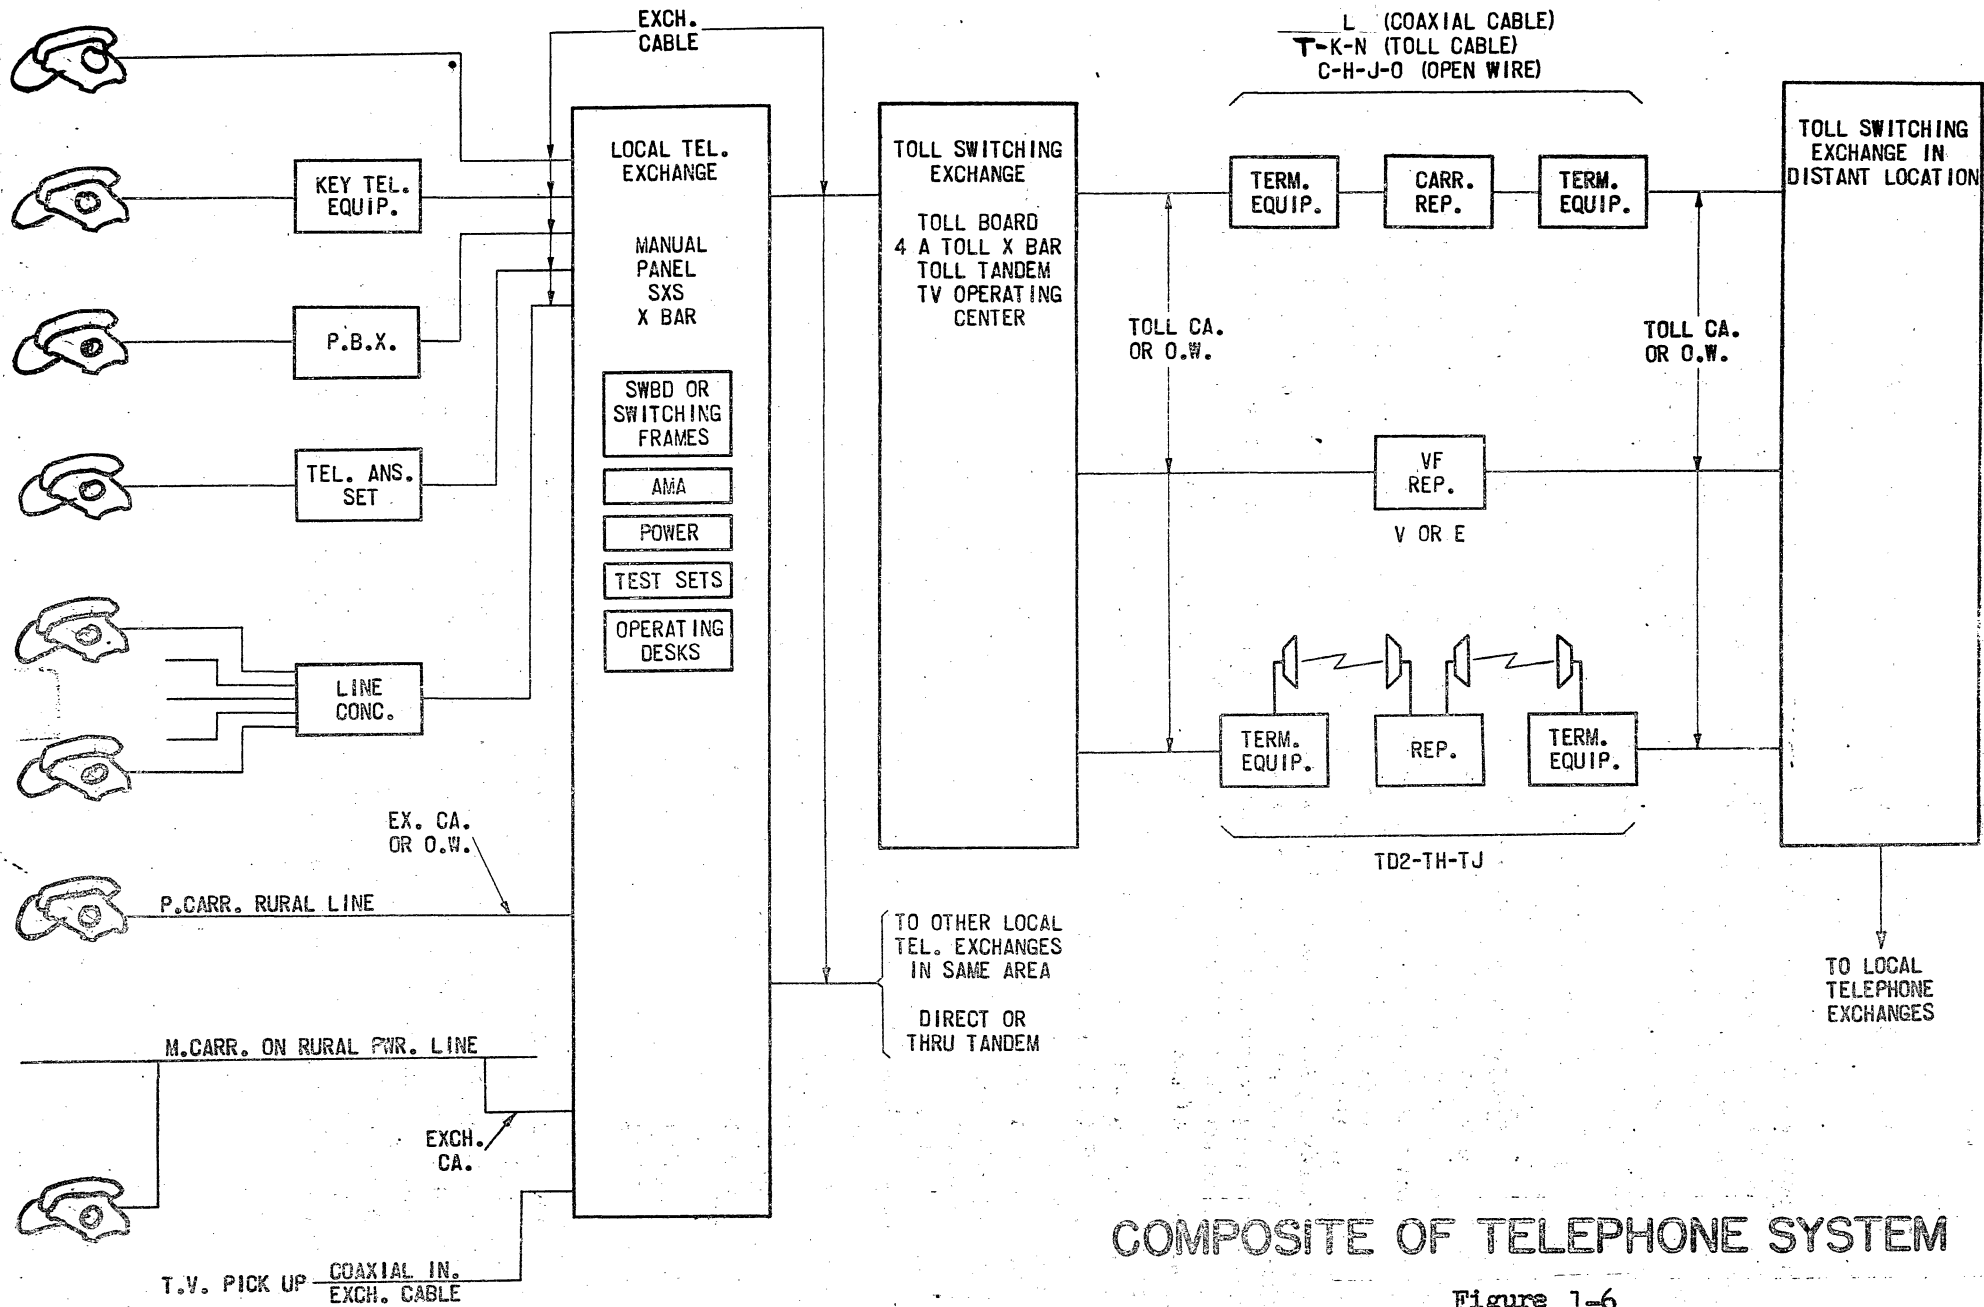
EXCH. CABLE

L (COAXIAL CABLE)
T-K-N (TOLL CABLE)
C-H-J-O (OPEN WIRE)

KEY TEL. EQUIP.

P.B.X.

TEL. ANS. SET

LINE CONC.

LOCAL TEL. EXCHANGE

MANUAL
PANEL
SXS
X BAR

SWBD OR SWITCHING FRAMES

AMA

POWER

TEST SETS

OPERATING DESKS

TOLL SWITCHING EXCHANGE

TOLL BOARD
4 A TOLL X BAR
TOLL TANDEM
TV OPERATING CENTER

TOLL CA. OR O.W.

TERM. EQUIP.

CARR. REP.

TERM. EQUIP.

TOLL CA. OR O.W.

TOLL SWITCHING EXCHANGE IN DISTANT LOCATION

VF REP.

V OR E

TERM. EQUIP.

REP.

TERM. EQUIP.

TD2-TH-TJ

EX. CA. OR O.W.

P.CARR. RURAL LINE

TO OTHER LOCAL TEL. EXCHANGES IN SAME AREA

DIRECT OR THRU TANDEM

TO LOCAL TELEPHONE EXCHANGES

M.CARR. ON RURAL PWR. LINE

EXCH. CA.

T.V. PICK UP COAXIAL IN. EXCH. CABLE

COMPOSITE OF TELEPHONE SYSTEM

Figure 1-6